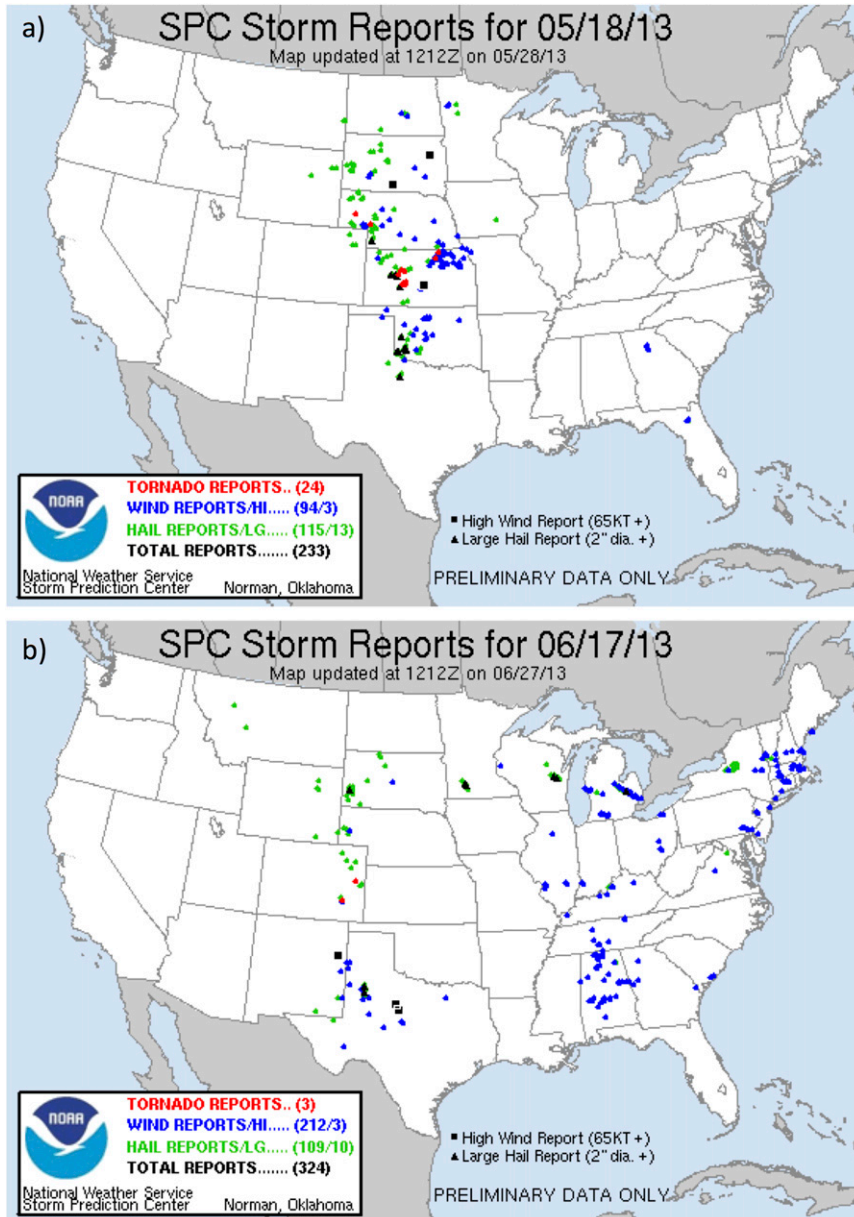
a)

SPC Storm Reports for 05/18/13
Map updated at 1212Z on 05/28/13

NOAA

TORNADO REPORTS.. (24)
WIND REPORTS/HI..... (94/3)
HAIL REPORTS/LG..... (115/13)
TOTAL REPORTS....... (233)

National Weather Service
Storm Prediction Center Norman, Oklahoma

■ High Wind Report (65KT+)
▲ Large Hail Report (2" dia. +)

PRELIMINARY DATA ONLY

b)

SPC Storm Reports for 06/17/13
Map updated at 1212Z on 06/27/13

NOAA

TORNADO REPORTS.. (3)
WIND REPORTS/HI..... (212/3)
HAIL REPORTS/LG..... (109/10)
TOTAL REPORTS....... (324)

National Weather Service
Storm Prediction Center Norman, Oklahoma

■ High Wind Report (65KT+)
▲ Large Hail Report (2" dia. +)

PRELIMINARY DATA ONLY